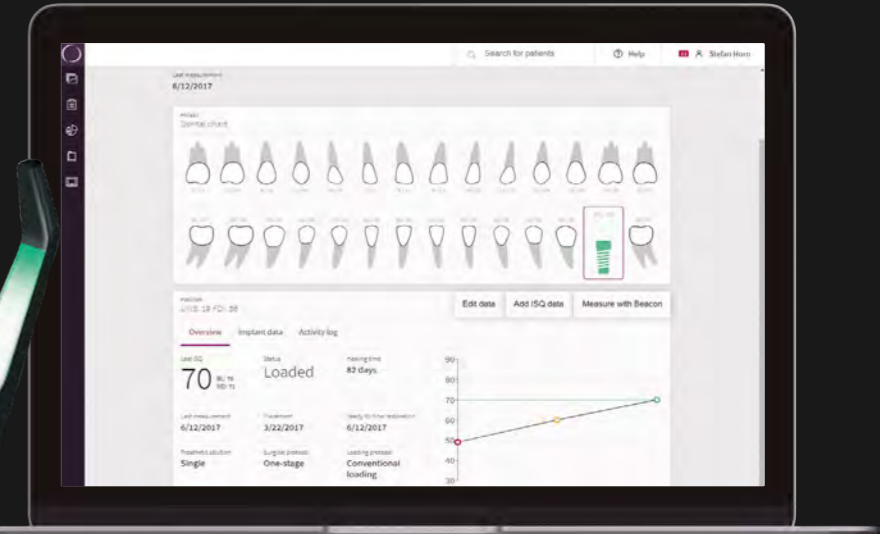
Search for patients
Help
Stefan Horn

Last measurement
6/12/2017

Dental chart

UNS 18 FDI 36
Edit data
Add ISQ data
Measure with Beacon

Overview
Implant data
Activity log

Last ISQ
70 BL 70 MD 71

Status
Loaded

Healing time
82 days

Last measurement
6/12/2017

Treatment
3/22/2017

Ready for final restoration
6/12/2017

Treatment solution
Single

Surgical protocol
One-stage

Loading protocol
Conventional loading

90
80
70
60
50
40
30